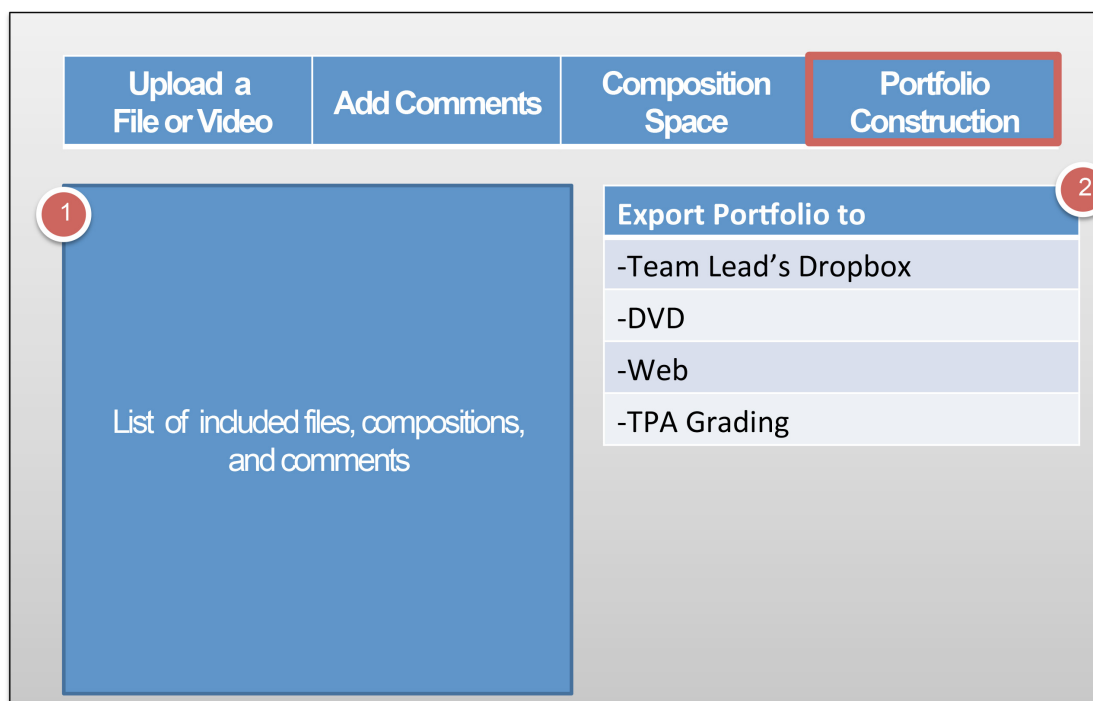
| Upload a File or Video | Add Comments | Composition Space | Portfolio Construction |
|---|---|---|---|

1

List of included files, compositions, and comments

2

| Export Portfolio to |
|---|
| -Team Lead's Dropbox |
| -DVD |
| -Web |
| -TPA Grading |